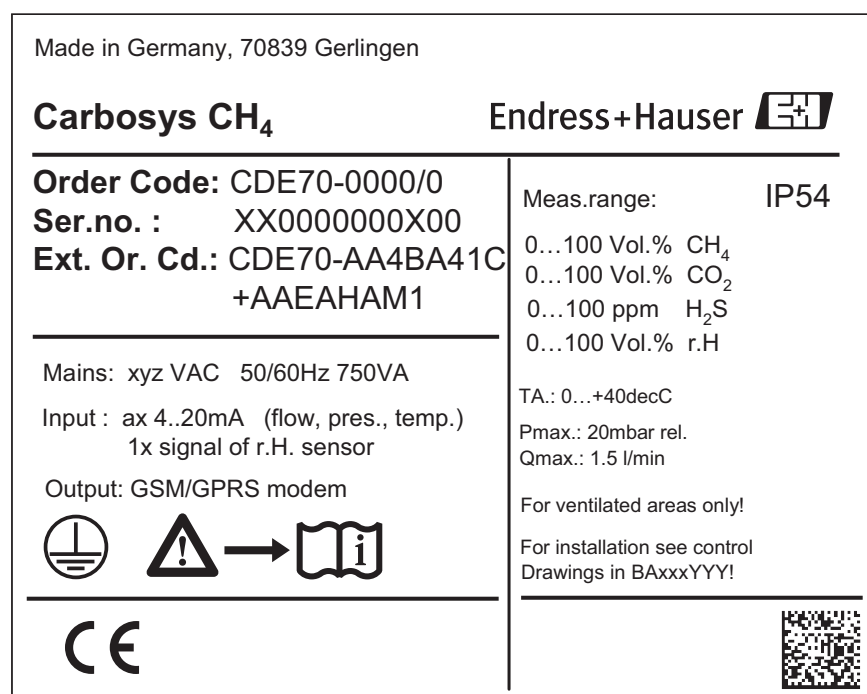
Made in Germany, 70839 Gerlingen

Carbosys $CH_4$

Endress+Hauser

Order Code: CDE70-0000/0
Ser.no. : XX0000000X00
Ext. Or. Cd.: CDE70-AA4BA41C +AAEAHAM1

Meas.range: IP54

0…100 Vol.% $CH_4$
0…100 Vol.% $CO_2$
0…100 ppm $H_2S$
0…100 Vol.% r.H

Mains: xyz VAC 50/60Hz 750VA

Input : ax 4..20mA (flow, pres., temp.)
1x signal of r.H. sensor

Output: GSM/GPRS modem

TA.: 0…+40decC

Pmax.: 20mbar rel.
Qmax.: 1.5 l/min

For ventilated areas only!

For installation see control Drawings in BAxxxYYY!

CE